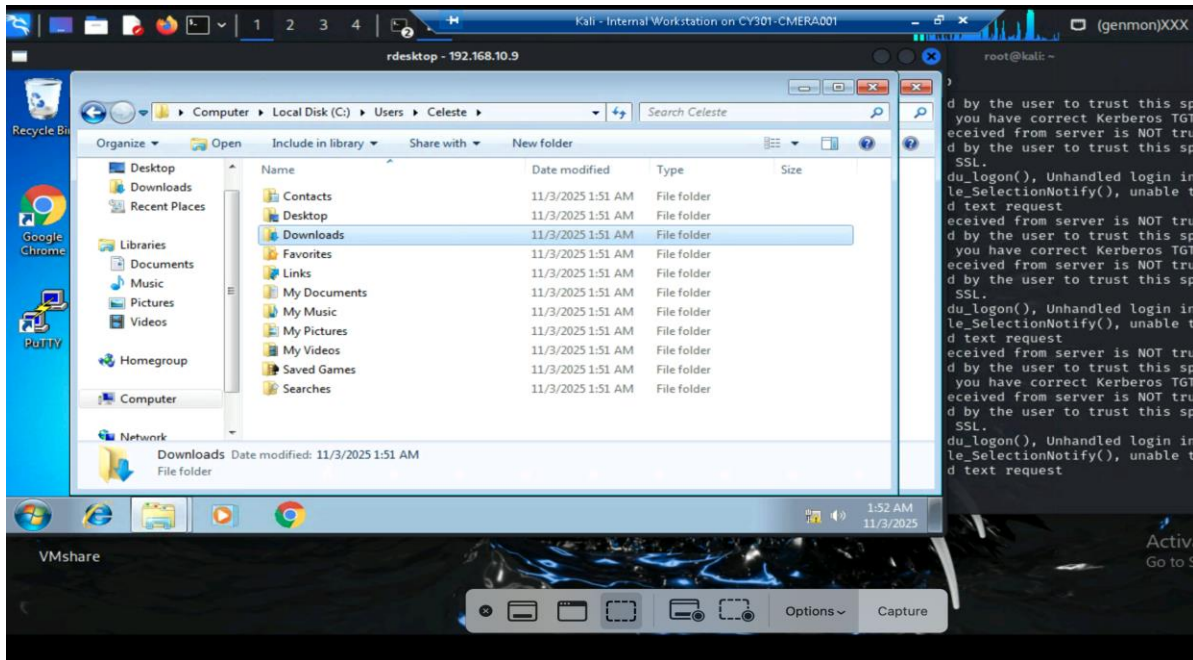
1 2 3 4

Kali - Internal Workstation on CY301-CMERA001

(genmon)XXX

rdesktop - 192.168.10.9

root@kali: ~

Recycle Bi

Google Chrome

PuTTY

Computer ▸ Local Disk (C:) ▸ Users ▸ Celeste ▸

Search Celeste

Organize ▾ Open Include in library ▾ Share with ▾ New folder

Desktop
Downloads
Recent Places

Libraries
Documents
Music
Pictures
Videos

Homegroup

Computer

Network

| Name | Date modified | Type | Size |
|---|---|---|---|
| Contacts | 11/3/2025 1:51 AM | File folder | |
| Desktop | 11/3/2025 1:51 AM | File folder | |
| Downloads | 11/3/2025 1:51 AM | File folder | |
| Favorites | 11/3/2025 1:51 AM | File folder | |
| Links | 11/3/2025 1:51 AM | File folder | |
| My Documents | 11/3/2025 1:51 AM | File folder | |
| My Music | 11/3/2025 1:51 AM | File folder | |
| My Pictures | 11/3/2025 1:51 AM | File folder | |
| My Videos | 11/3/2025 1:51 AM | File folder | |
| Saved Games | 11/3/2025 1:51 AM | File folder | |
| Searches | 11/3/2025 1:51 AM | File folder | |

Downloads Date modified: 11/3/2025 1:51 AM
File folder

1:52 AM
11/3/2025

d by the user to trust this sp
you have correct Kerberos TGT
eceived from server is NOT tru
d by the user to trust this sp
SSL.
du_logon(), Unhandled login in
le_SelectionNotify(), unable t
d text request
eceived from server is NOT tru
d by the user to trust this sp
you have correct Kerberos TGT
eceived from server is NOT tru
d by the user to trust this sp
SSL.
du_logon(), Unhandled login in
le_SelectionNotify(), unable t
d text request
eceived from server is NOT tru
d by the user to trust this sp
you have correct Kerberos TGT
eceived from server is NOT tru
d by the user to trust this sp
SSL.
du_logon(), Unhandled login in
le_SelectionNotify(), unable t
d text request

VMshare

Activ
Go to S

Options ⌄ Capture